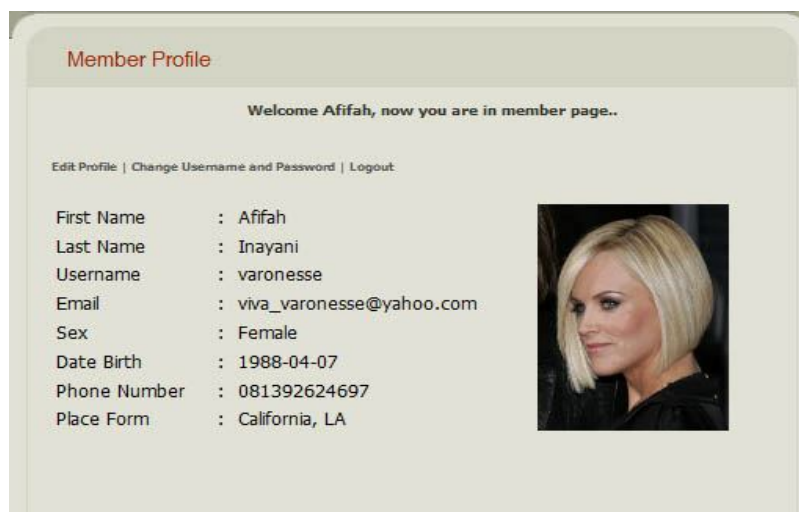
Member Profile

Welcome Afifah, now you are in member page..

Edit Profile | Change Username and Password | Logout

| | | |
|---|---|---|
| First Name | : | Afifah |
| Last Name | : | Inayani |
| Username | : | varonesse |
| Email | : | viva_varonesse@yahoo.com |
| Sex | : | Female |
| Date Birth | : | 1988-04-07 |
| Phone Number | : | 081392624697 |
| Place Form | : | California, LA |